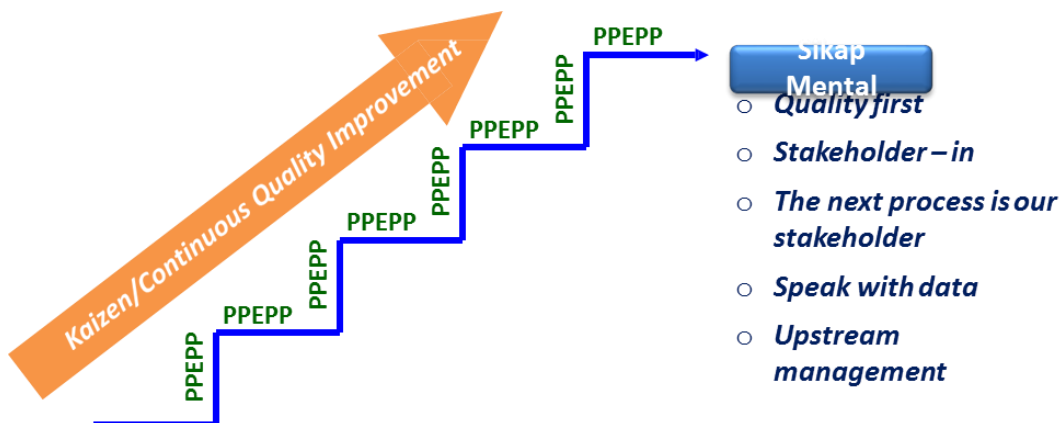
Kaizen/Continuous Quality Improvement

PPEPP

PPEPP

PPEPP

PPEPP

PPEPP

PPEPP

PPEPP

PPEPP

PPEPP

Sikap Mental

Quality first

Stakeholder – in

The next process is our stakeholder

Speak with data

Upstream management